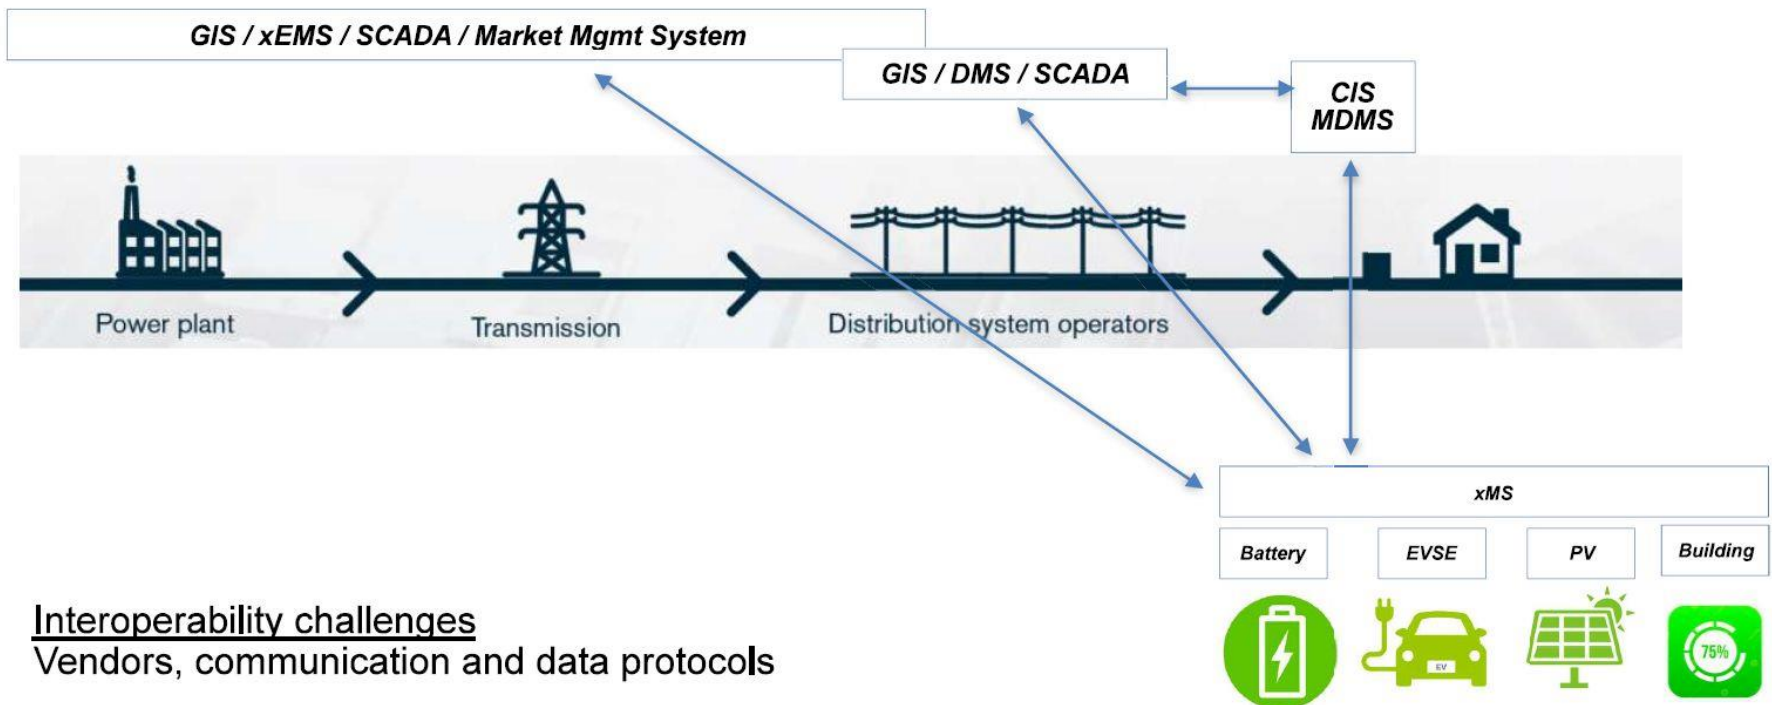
GIS / xEMS / SCADA / Market Mgmt System

GIS / DMS / SCADA

CIS
MDMS

Power plant

Transmission

Distribution system operators

xMS

Battery

EVSE

PV

Building

EV

75%

Interoperability challenges
Vendors, communication and data protocols